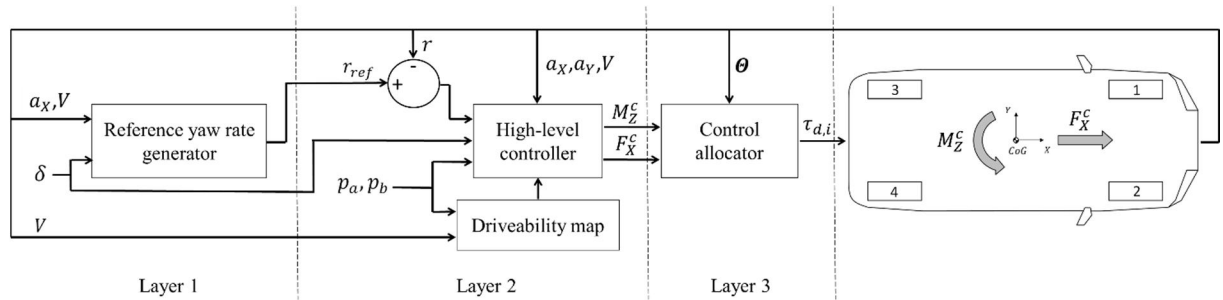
$r$
$r_{ref}$
$-$
$+$
$a_X, a_Y, V$
$\boldsymbol{\Theta}$
$a_X, V$
Reference yaw rate generator
$\delta$
High-level controller
$M_Z^c$
$F_X^c$
Control allocator
$\tau_{d,i}$
$p_a, p_b$
Driveability map
$V$
3
1
4
2
$M_Z^c$
$F_X^c$
Y
X
CoG
Layer 1
Layer 2
Layer 3